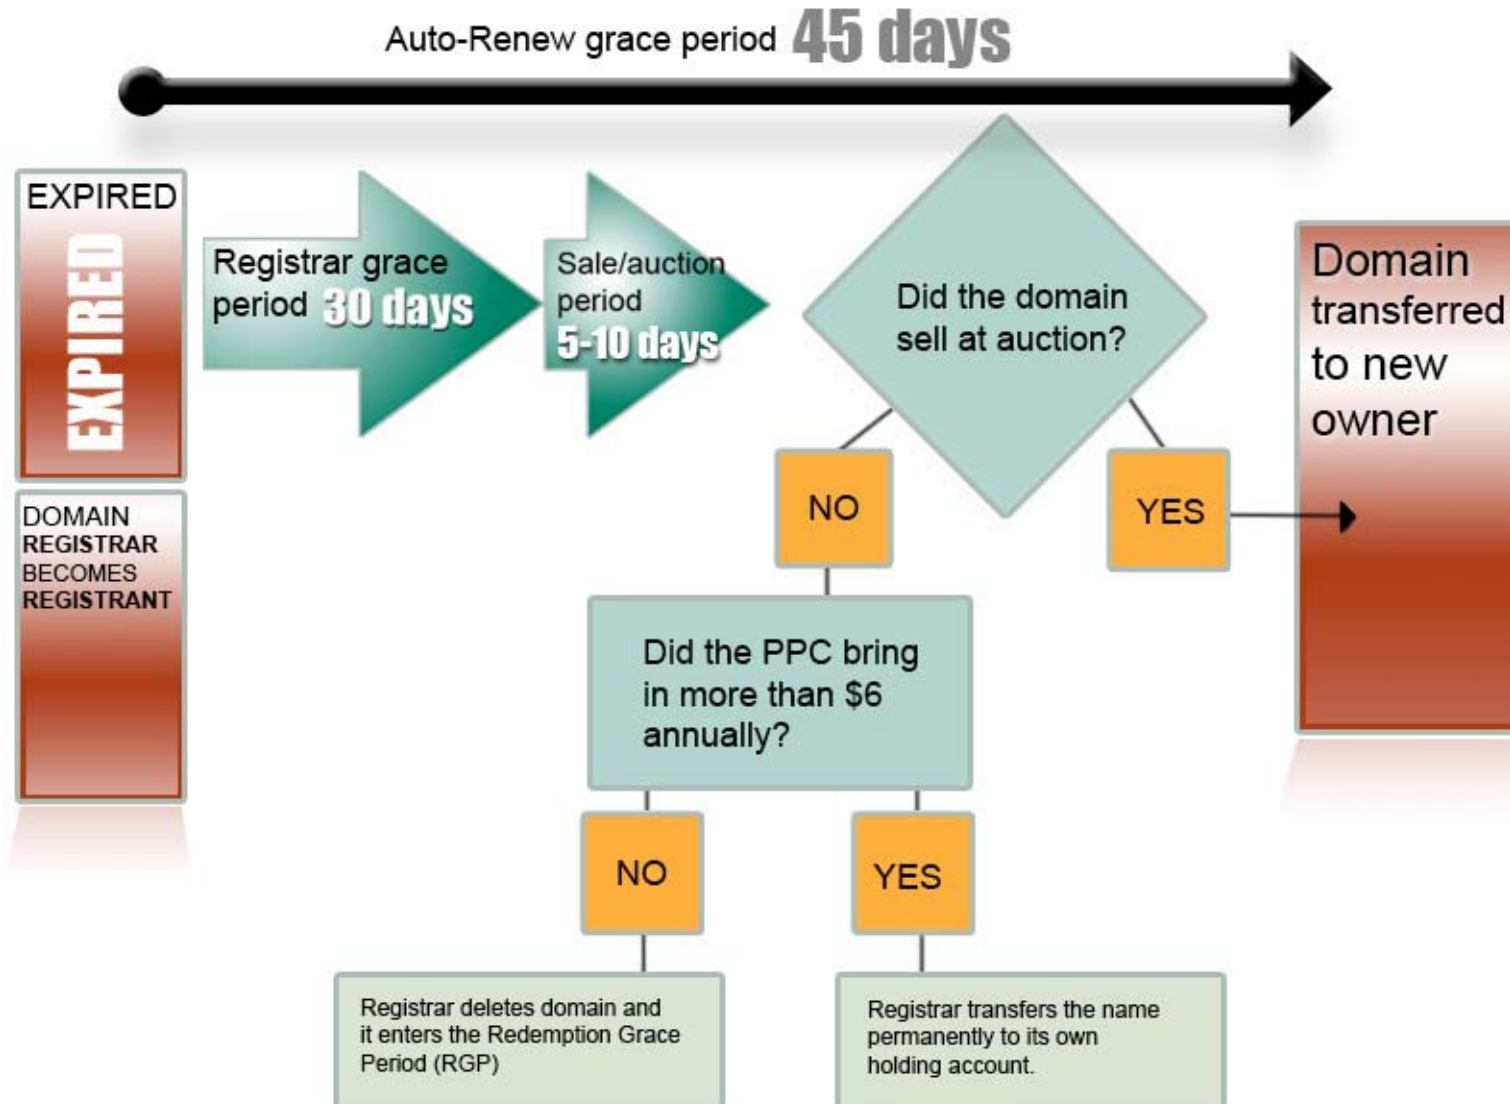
Auto-Renew grace period 45 days

EXPIRED

EXPIRED

DOMAIN REGISTRAR BECOMES REGISTRANT

Registrar grace period 30 days

Sale/auction period 5-10 days

Did the domain sell at auction?

NO

YES

Domain transferred to new owner

Did the PPC bring in more than $6 annually?

NO

YES

Registrar deletes domain and it enters the Redemption Grace Period (RGP)

Registrar transfers the name permanently to its own holding account.